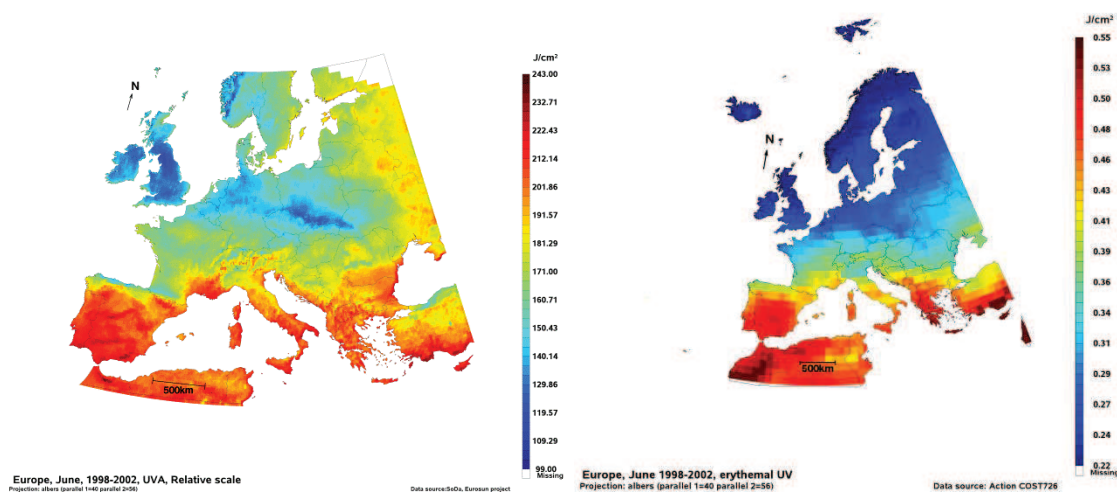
N

500km

J/cm²
243.00
232.71
222.43
212.14
201.86
191.57
181.29
171.00
160.71
150.43
140.14
129.86
119.57
109.29
99.00
Missing

Europe, June, 1998-2002, UVA, Relative scale
Projection: albers (parallel 1=40 parallel 2=56)
Data source:SoDa, Eurosun project

N

500km

J/cm²
0.55
0.53
0.50
0.48
0.46
0.43
0.41
0.39
0.36
0.34
0.31
0.29
0.27
0.24
0.22
Missing

Europe, June 1998-2002, erythemal UV
Projection: albers (parallel 1=40 parallel 2=56)
Data source: Action COST726